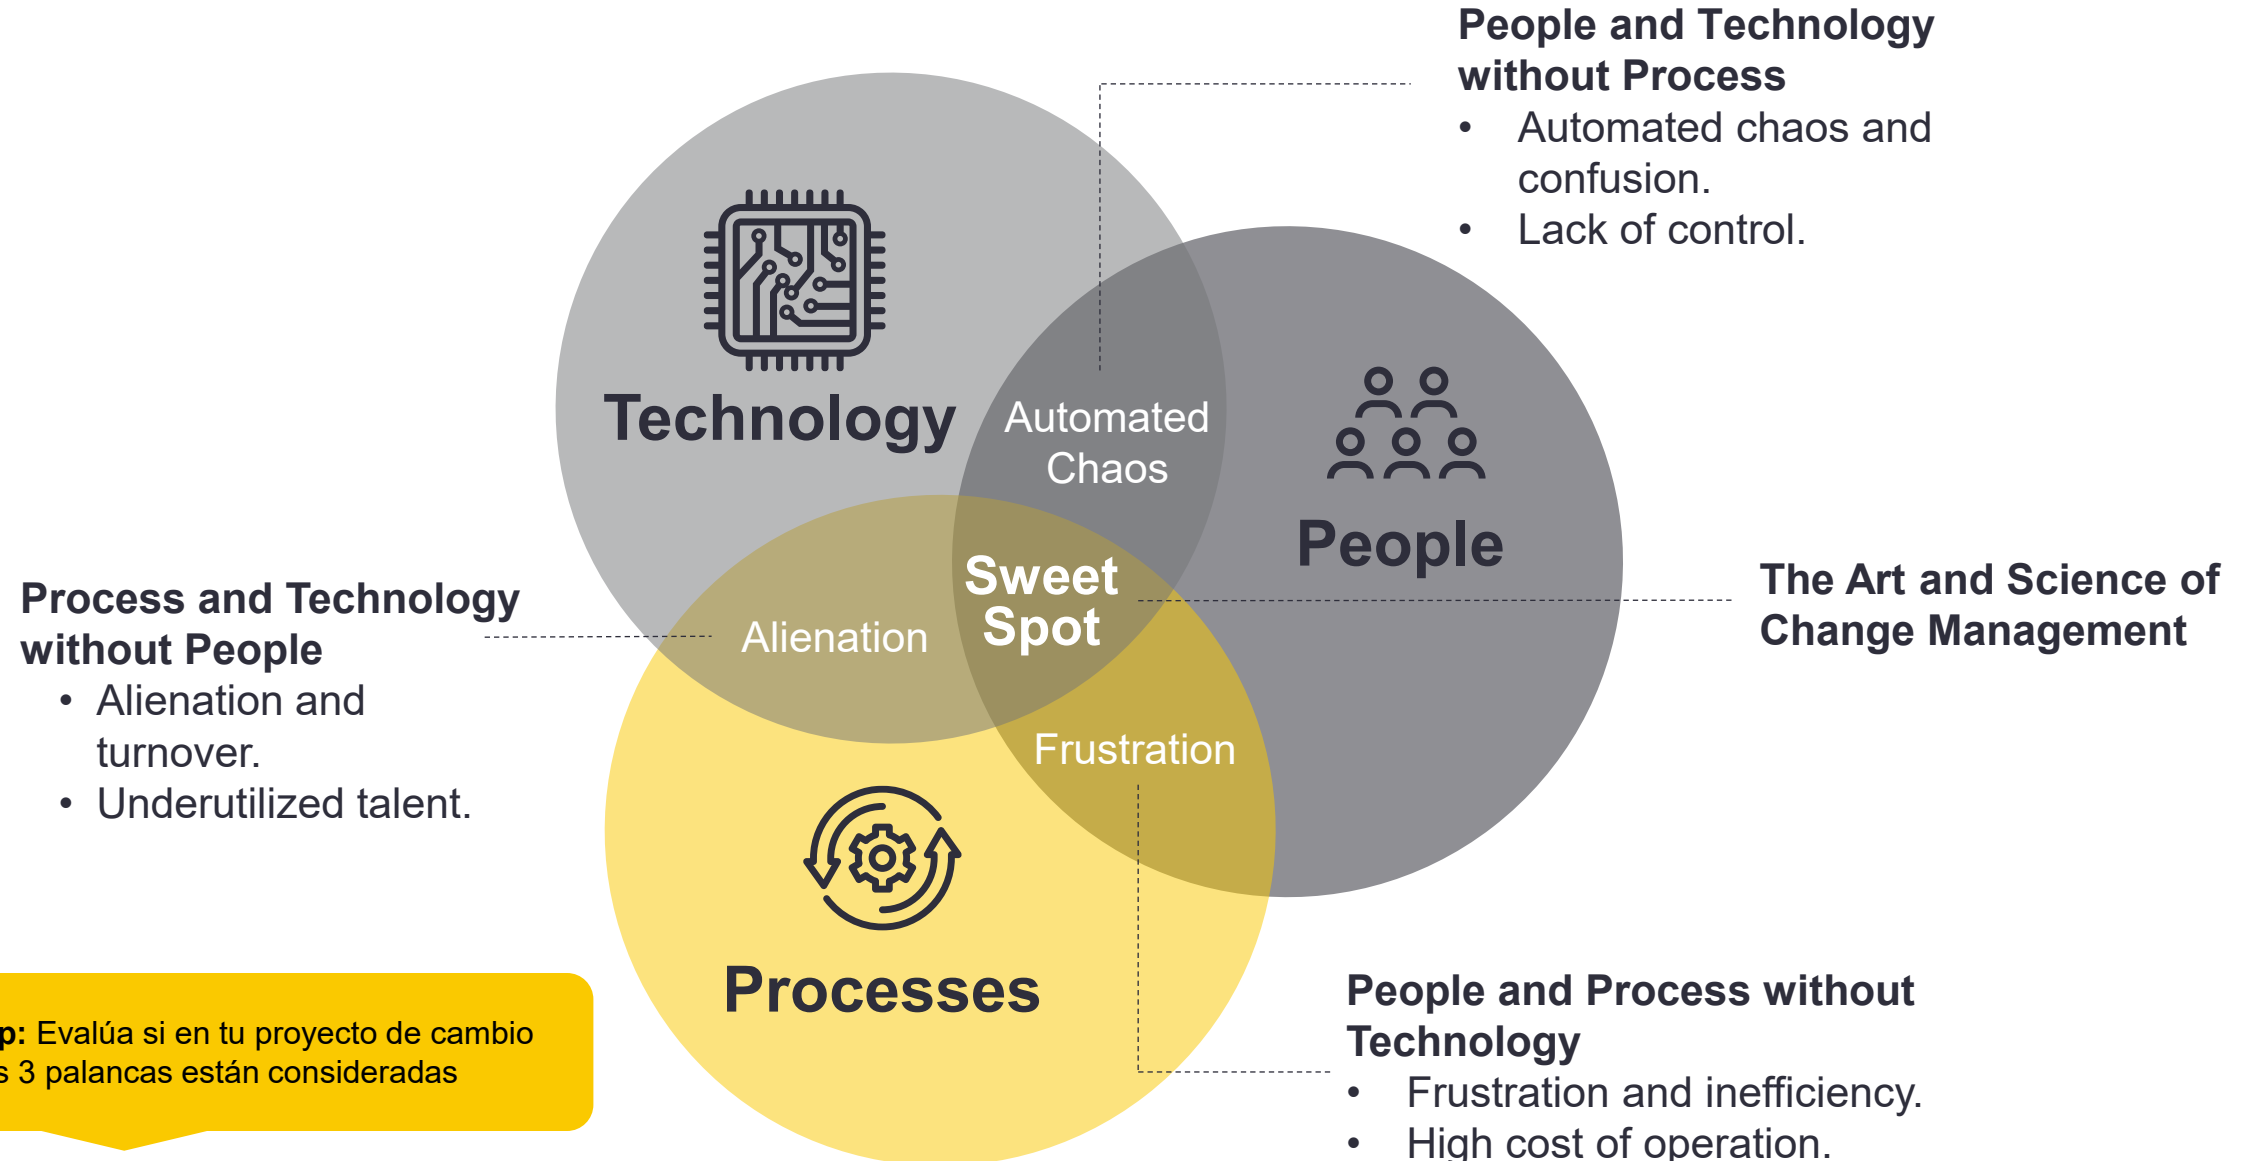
People and Technology without Process

- Automated chaos and confusion.
- Lack of control.

Technology

Automated Chaos

People

Sweet Spot

Process and Technology without People

- Alienation and turnover.
- Underutilized talent.

Alienation

The Art and Science of Change Management

Frustration

Processes

p: Evalúa si en tu proyecto de cambio s 3 palancas están consideradas

People and Process without Technology

- Frustration and inefficiency.
- High cost of operation.